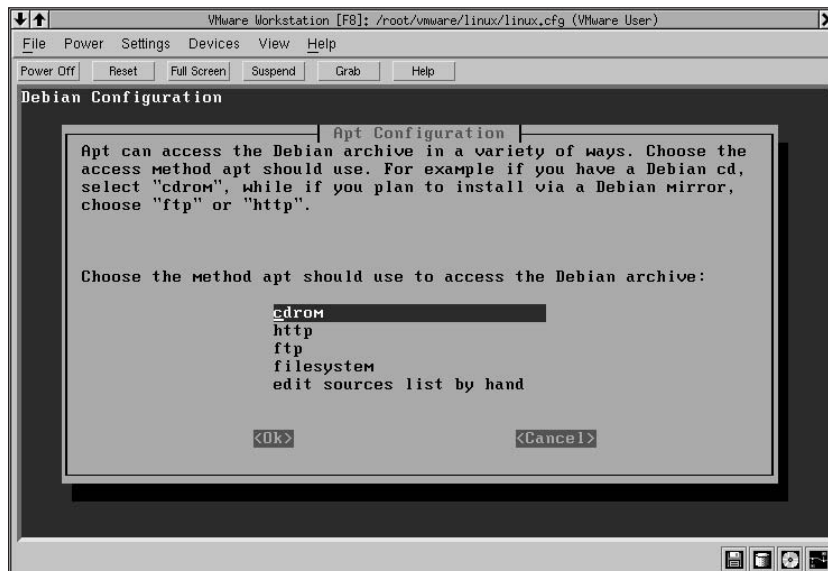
VMware Workstation [F8]: /root/vmware/linux/linux.cfg (VMware User)

File Power Settings Devices View Help

Power Off Reset Full Screen Suspend Grab Help

Debian Configuration

Apt Configuration

Apt can access the Debian archive in a variety of ways. Choose the access method apt should use. For example if you have a Debian cd, select "cdrom", while if you plan to install via a Debian mirror, choose "ftp" or "http".

Choose the method apt should use to access the Debian archive:

cdrom
http
ftp
filesystem
edit sources list by hand

<Ok> <Cancel>